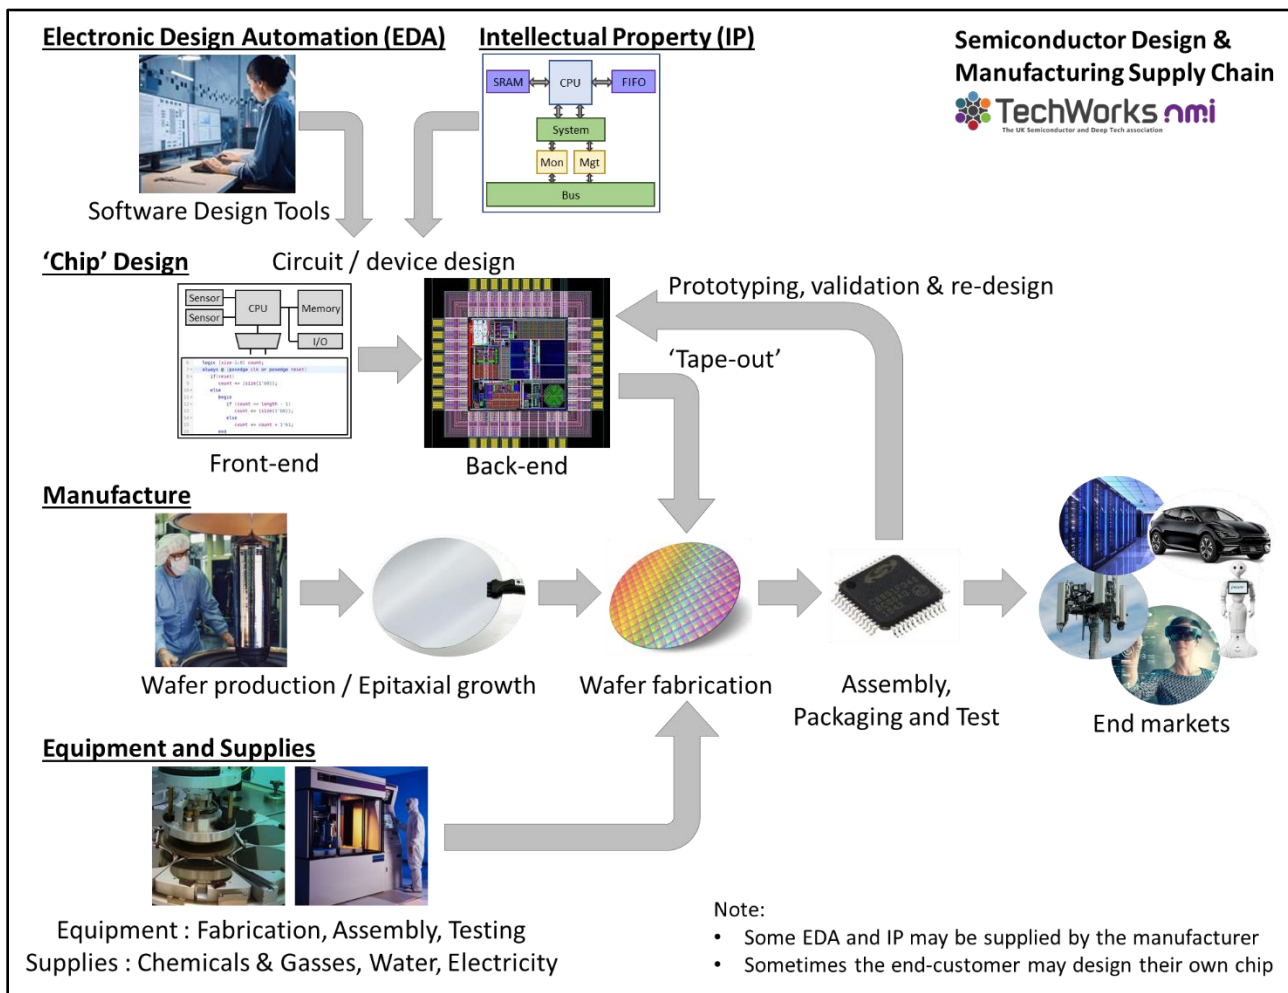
Electronic Design Automation (EDA)

Intellectual Property (IP)

SRAM
CPU
FIFO
System
Mon
Mgt
Bus

Semiconductor Design & Manufacturing Supply Chain

TechWorks nmi
The UK Semiconductor and Deep Tech association

Software Design Tools

'Chip' Design

Circuit / device design

Sensor
Sensor
CPU
Memory
I/O

Prototyping, validation & re-design

'Tape-out'

Front-end

Back-end

Manufacture

Wafer production / Epitaxial growth

Wafer fabrication

Assembly, Packaging and Test

End markets

Equipment and Supplies

Equipment : Fabrication, Assembly, Testing
Supplies : Chemicals & Gasses, Water, Electricity

Note:
• Some EDA and IP may be supplied by the manufacturer
• Sometimes the end-customer may design their own chip